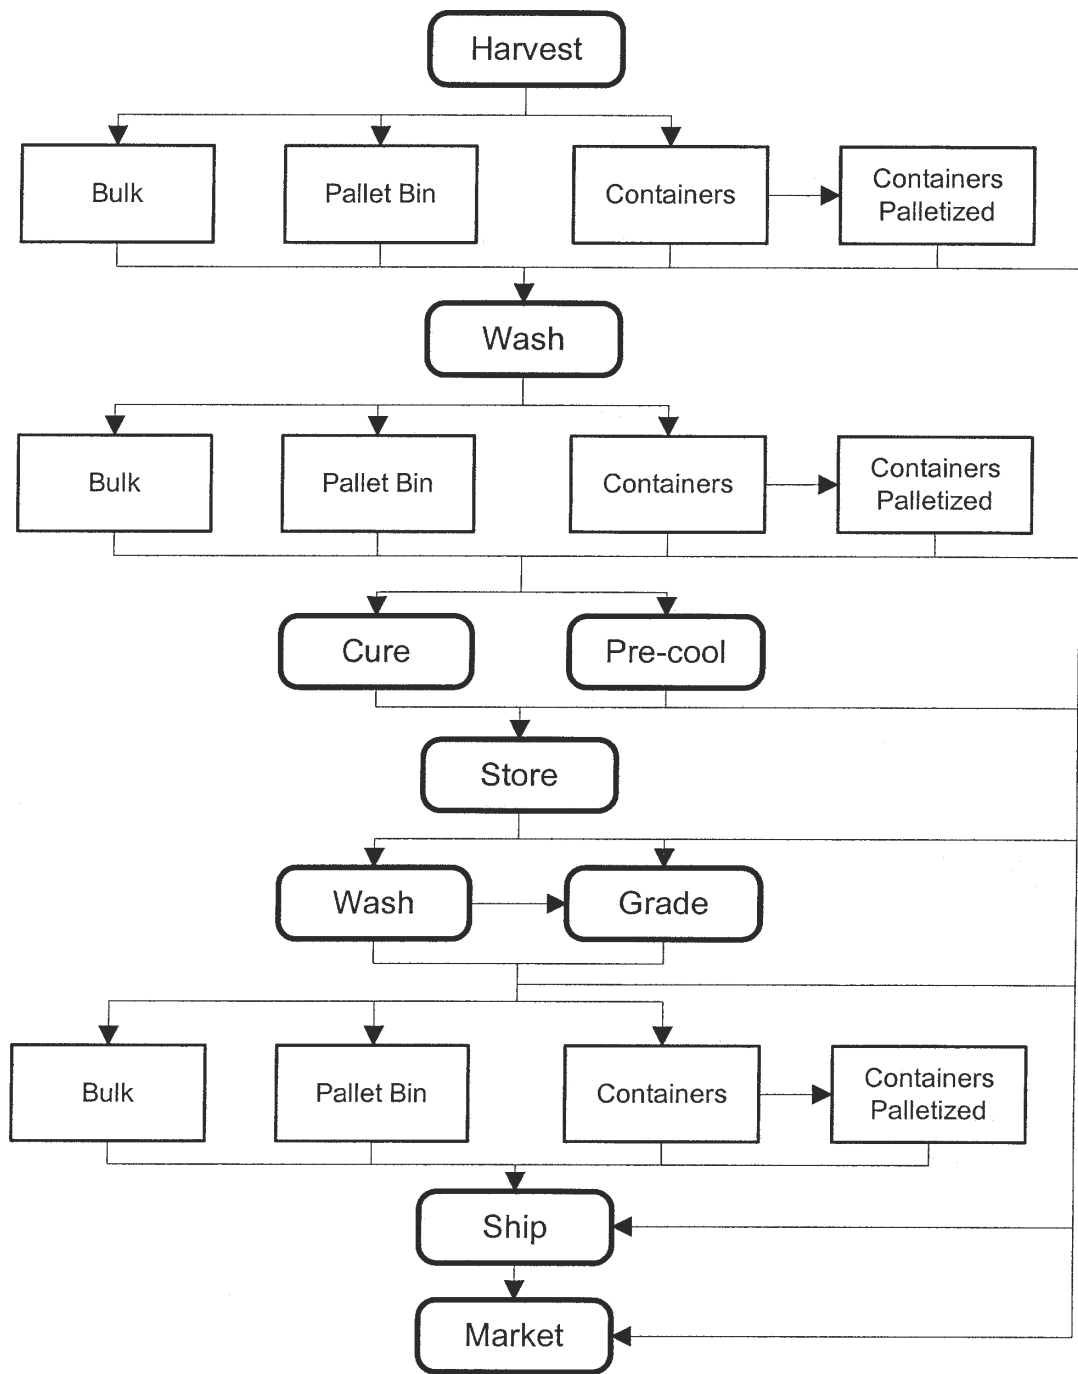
Harvest

Bulk

Pallet Bin

Containers

Containers Palletized

Wash

Bulk

Pallet Bin

Containers

Containers Palletized

Cure

Pre-cool

Store

Wash

Grade

Bulk

Pallet Bin

Containers

Containers Palletized

Ship

Market